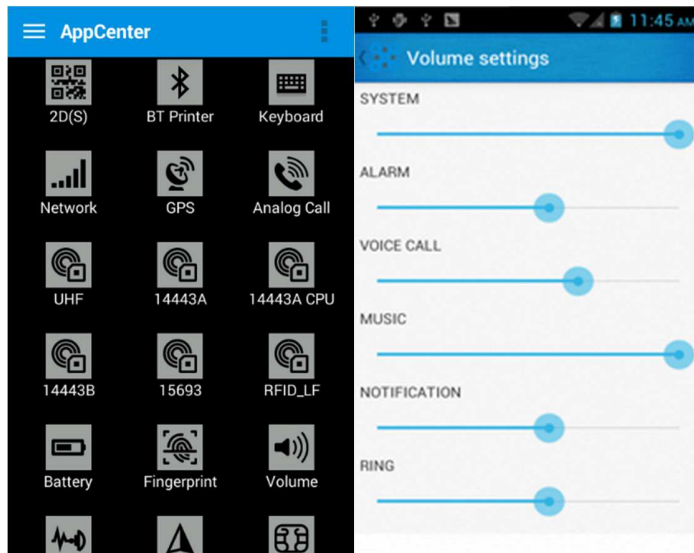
AppCenter

2D(S)
BT Printer
Keyboard
Network
GPS
Analog Call
UHF
14443A
14443A CPU
14443B
15693
RFID_LF
Battery
Fingerprint
Volume

11:45 AM

Volume settings

SYSTEM

ALARM

VOICE CALL

MUSIC

NOTIFICATION

RING